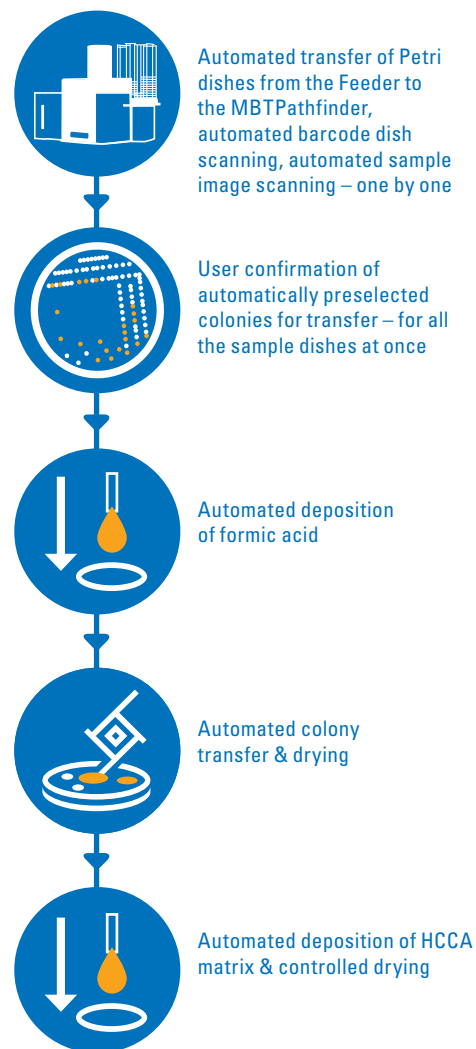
Automated transfer of Petri dishes from the Feeder to the MBTPathfinder, automated barcode dish scanning, automated sample image scanning – one by one

User confirmation of automatically preselected colonies for transfer – for all the sample dishes at once

Automated deposition of formic acid

Automated colony transfer & drying

Automated deposition of HCCA matrix & controlled drying